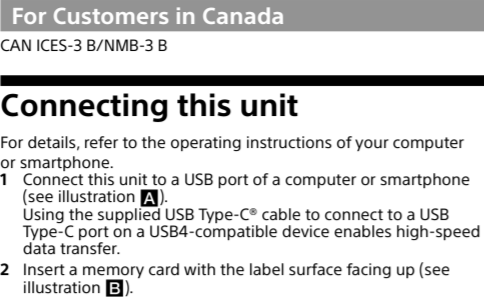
For Customers in Canada

CAN ICES-3 B/NMB-3 B

Connecting this unit

For details, refer to the operating instructions of your computer or smartphone.

1 Connect this unit to a USB port of a computer or smartphone (see illustration A).
Using the supplied USB Type-C® cable to connect to a USB Type-C port on a USB4-compatible device enables high-speed data transfer.

2 Insert a memory card with the label surface facing up (see illustration B).